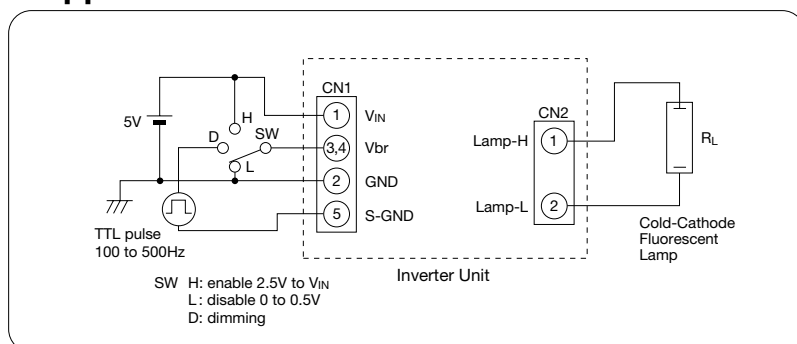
5V

H

D

SW

L

TTL pulse
100 to 500Hz

CN1

1 $V_{IN}$

3,4 Vbr

2 GND

5 S-GND

Inverter Unit

CN2

Lamp-H 1

Lamp-L 2

$R_L$

Cold-Cathode
Fluorescent
Lamp

SW H: enable 2.5V to $V_{IN}$
L: disable 0 to 0.5V
D: dimming